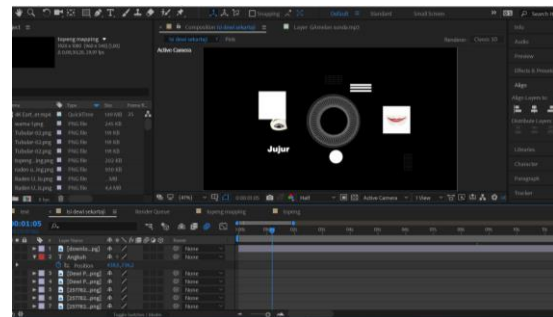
Composition
Layer
Active Camera
Jujur
Info
Audio
Preview
Effects & Presets
Align
Libraries
Character
Paragraph
Tracker
Default
Standard
Small Screen
0:00:01:05
Renderer
Classic 3D
Render Queue
Active Camera
1 View
Half
None
None
None
None
None
None
None